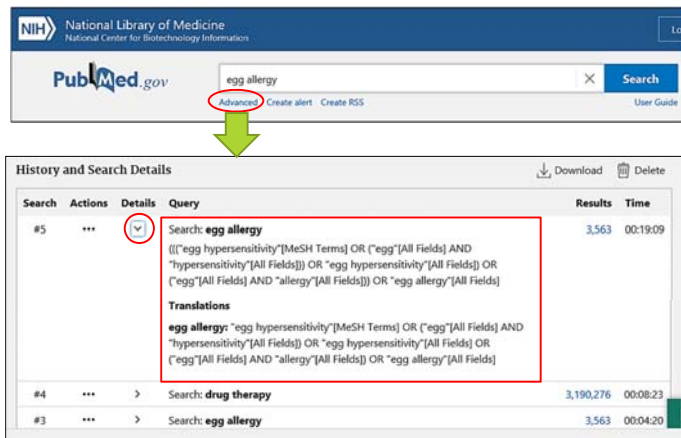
NIH National Library of Medicine
National Center for Biotechnology Information

Lo

PubMed.gov

egg allergy

Search

Advanced Create alert Create RSS

User Guide

History and Search Details

Download Delete

| Search | Actions | Details | Query | Results | Time |
|---|---|---|---|---|---|
| #5 | ••• | ˅ | Search: **egg allergy** ((("egg hypersensitivity"[MeSH Terms] OR ("egg"[All Fields] AND "hypersensitivity"[All Fields])) OR "egg hypersensitivity"[All Fields]) OR ("egg"[All Fields] AND "allergy"[All Fields])) OR "egg allergy"[All Fields] **Translations** **egg allergy:** "egg hypersensitivity"[MeSH Terms] OR ("egg"[All Fields] AND "hypersensitivity"[All Fields]) OR "egg hypersensitivity"[All Fields] OR ("egg"[All Fields] AND "allergy"[All Fields]) OR "egg allergy"[All Fields] | 3,563 | 00:19:09 |
| #4 | ••• | > | Search: **drug therapy** | 3,190,276 | 00:08:23 |
| #3 | ••• | > | Search: **egg allergy** | 3,563 | 00:04:20 |